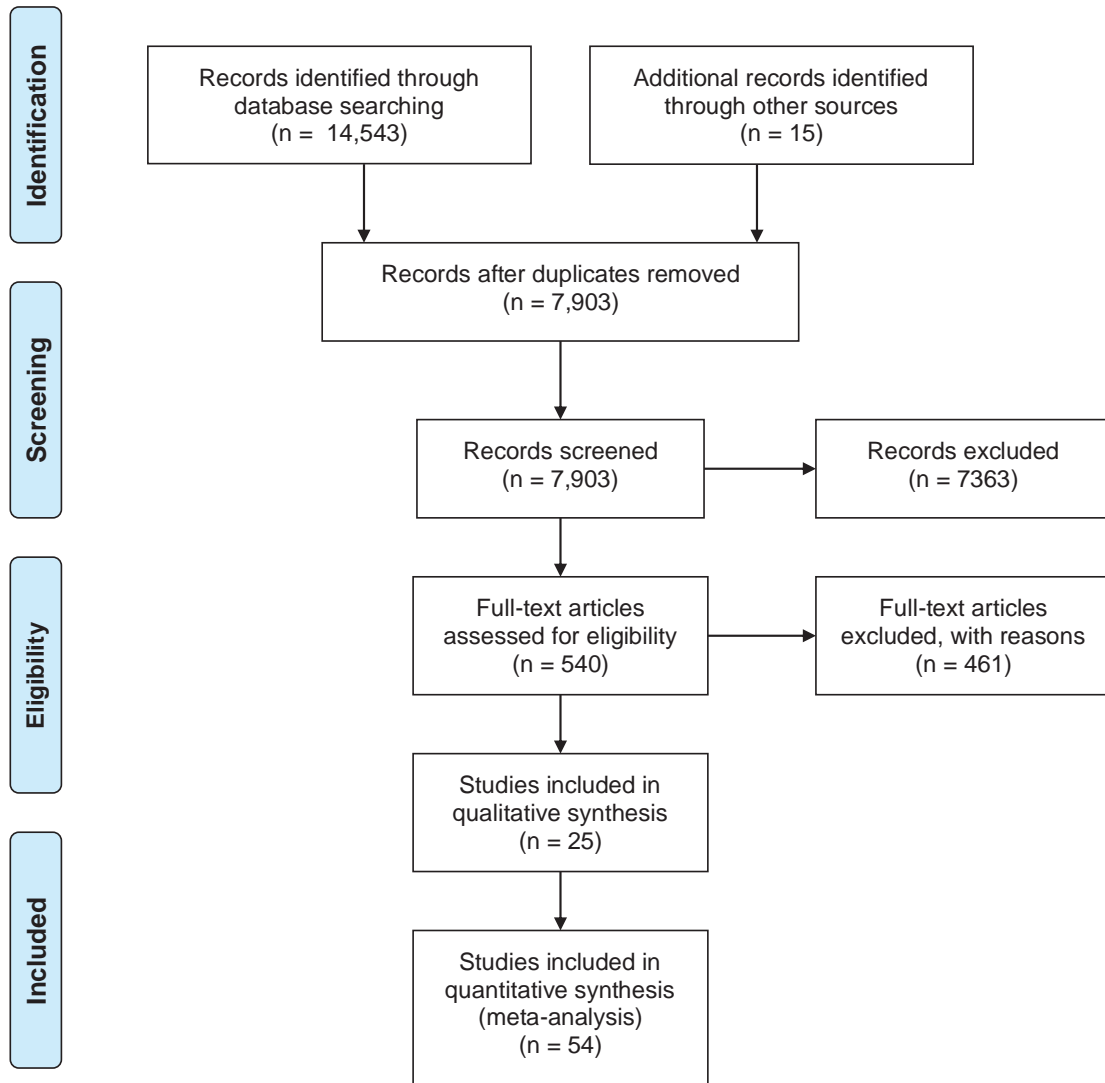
Identification

Records identified through database searching
(n = 14,543)

Additional records identified through other sources
(n = 15)

Records after duplicates removed
(n = 7,903)

Screening

Records screened
(n = 7,903)

Records excluded
(n = 7363)

Eligibility

Full-text articles assessed for eligibility
(n = 540)

Full-text articles excluded, with reasons
(n = 461)

Studies included in qualitative synthesis
(n = 25)

Included

Studies included in quantitative synthesis (meta-analysis)
(n = 54)